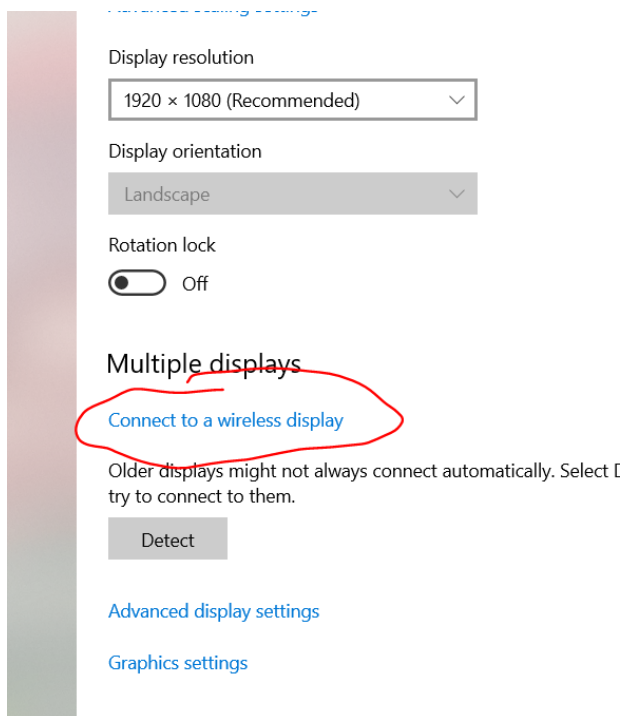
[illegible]

Display resolution

1920 × 1080 (Recommended)

Display orientation

Landscape

Rotation lock

Off

Multiple displays

Connect to a wireless display

Older displays might not always connect automatically. Select D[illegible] try to connect to them.

Detect

Advanced display settings

Graphics settings